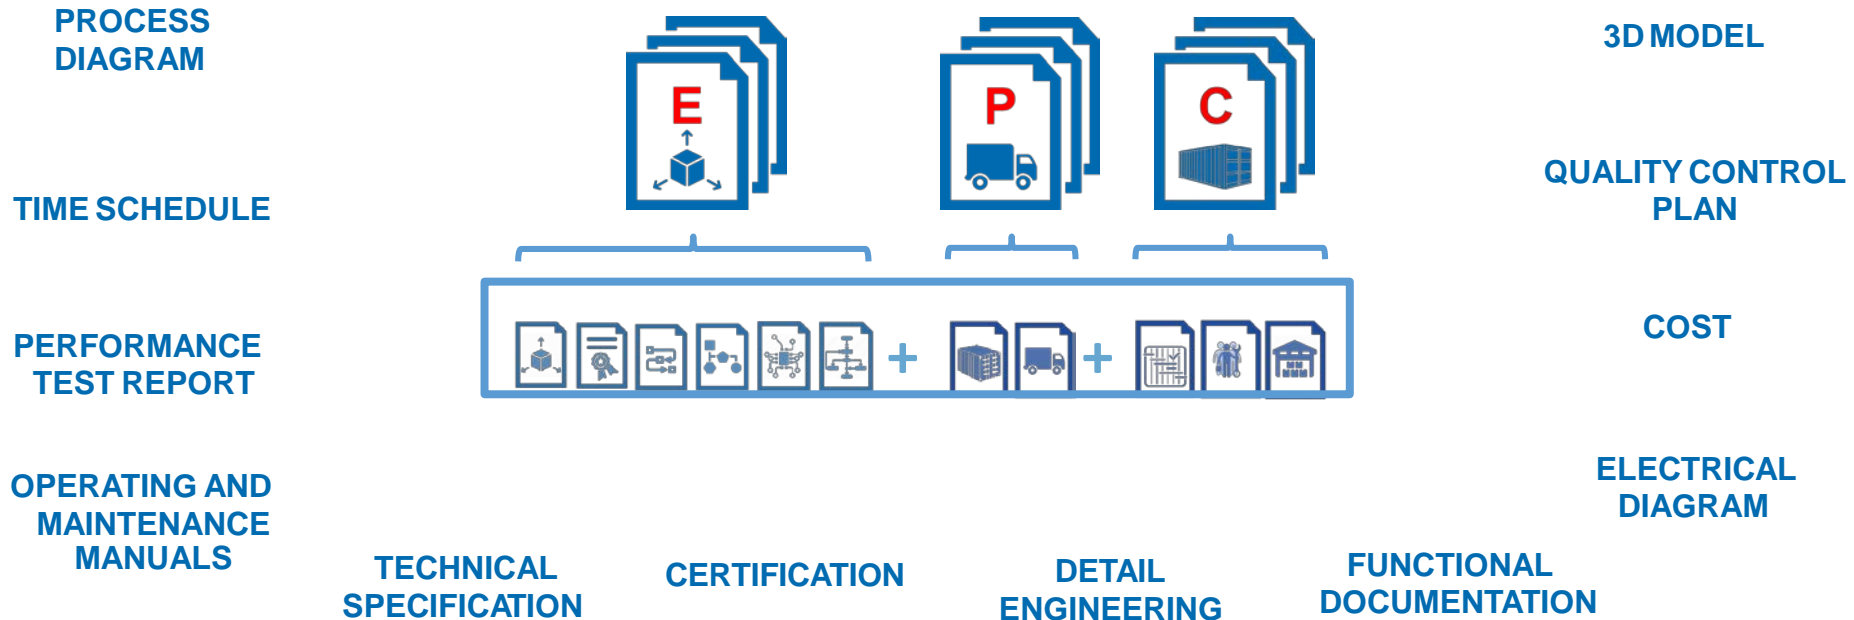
PROCESS DIAGRAM

E

P

C

3D MODEL

TIME SCHEDULE

QUALITY CONTROL PLAN

+

+

PERFORMANCE TEST REPORT

COST

OPERATING AND MAINTENANCE MANUALS

ELECTRICAL DIAGRAM

TECHNICAL SPECIFICATION

CERTIFICATION

DETAIL ENGINEERING

FUNCTIONAL DOCUMENTATION